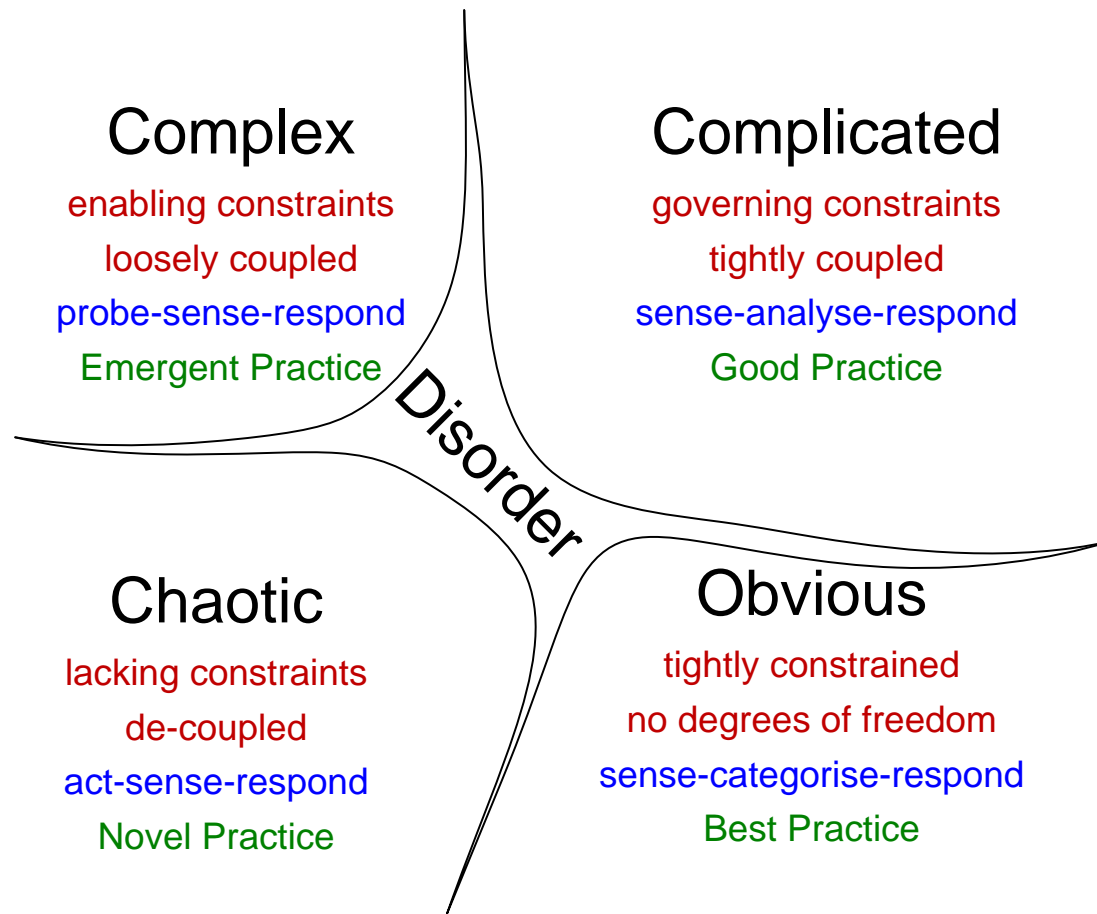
Complex
enabling constraints
loosely coupled
probe-sense-respond
Emergent Practice

Complicated
governing constraints
tightly coupled
sense-analyse-respond
Good Practice

Disorder

Chaotic
lacking constraints
de-coupled
act-sense-respond
Novel Practice

Obvious
tightly constrained
no degrees of freedom
sense-categorise-respond
Best Practice